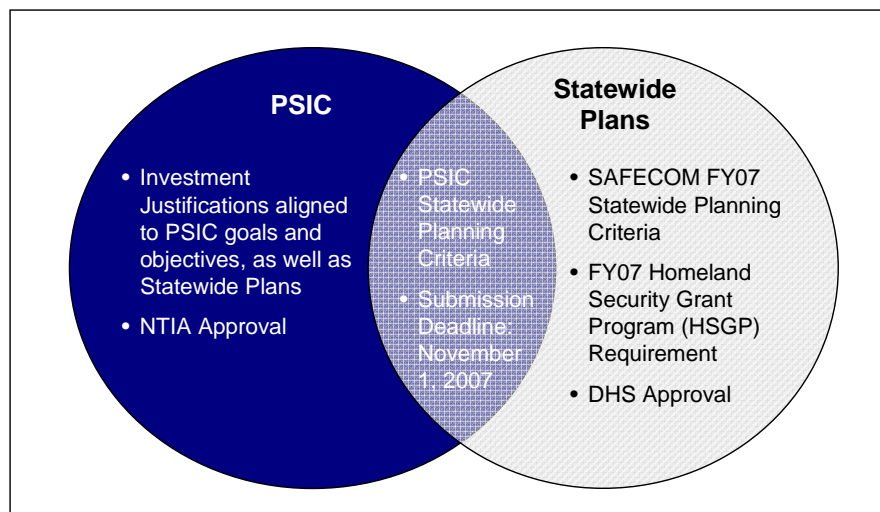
PSIC

• Investment Justifications aligned to PSIC goals and objectives, as well as Statewide Plans

• NTIA Approval

• PSIC Statewide Planning Criteria

• Submission Deadline: November 1, 2007

Statewide Plans

• SAFECOM FY07 Statewide Planning Criteria

• FY07 Homeland Security Grant Program (HSGP) Requirement

• DHS Approval